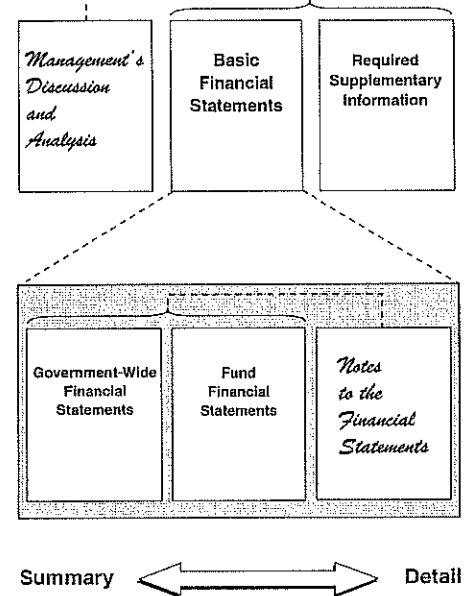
Management's Discussion and Analysis

Basic Financial Statements

Required Supplementary Information

Government-Wide Financial Statements

Fund Financial Statements

Notes to the Financial Statements

Summary

Detail